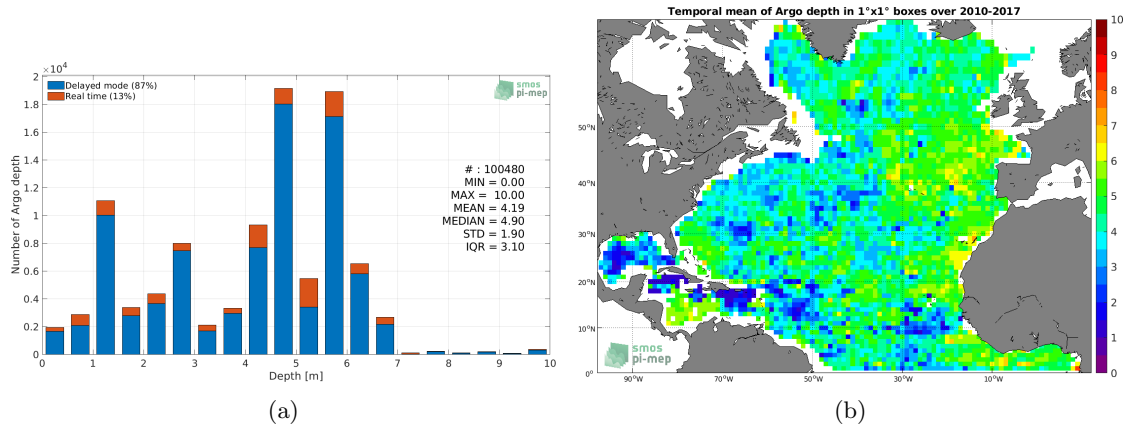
$\times 10^4$
2
1.8
1.6
1.4
1.2
1
0.8
0.6
0.4
0.2
0
Number of Argo depth

Delayed mode (87%)
Real time (13%)

smos pi-mep

# : 100480
MIN = 0.00
MAX = 10.00
MEAN = 4.19
MEDIAN = 4.90
STD = 1.90
IQR = 3.10

0 1 2 3 4 5 6 7 8 9 10
Depth [m]

(a)

Temporal mean of Argo depth in 1°x1° boxes over 2010-2017

50°N
40°N
30°N
20°N
10°N
0°
90°W 70°W 50°W 30°W 10°W

smos pi-mep

10
9
8
7
6
5
4
3
2
1
0

(b)